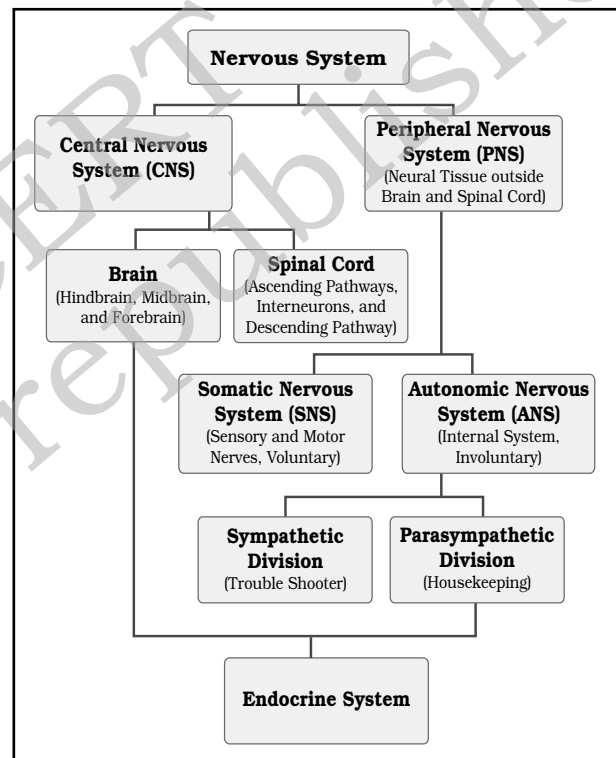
Nervous System

Central Nervous System (CNS)

Peripheral Nervous System (PNS) (Neural Tissue outside Brain and Spinal Cord)

Brain (Hindbrain, Midbrain, and Forebrain)

Spinal Cord (Ascending Pathways, Interneurons, and Descending Pathway)

Somatic Nervous System (SNS) (Sensory and Motor Nerves, Voluntary)

Autonomic Nervous System (ANS) (Internal System, Involuntary)

Sympathetic Division (Trouble Shooter)

Parasympathetic Division (Housekeeping)

Endocrine System

NCERT
not to be republished